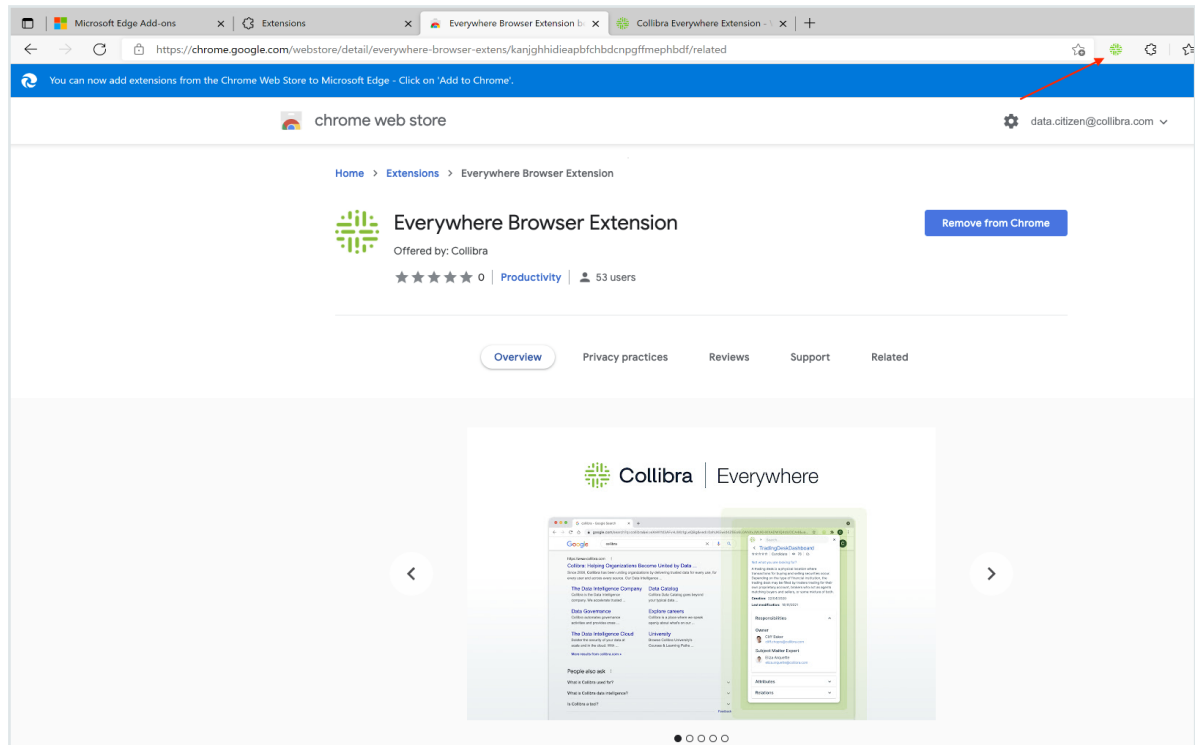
Microsoft Edge Add-ons
Extensions
Everywhere Browser Extension b
Collibra Everywhere Extension -

https://chrome.google.com/webstore/detail/everywhere-browser-extens/kanjghhidieapbfchbdcnpgffmephbdf/related

You can now add extensions from the Chrome Web Store to Microsoft Edge - Click on 'Add to Chrome'.

chrome web store

data.citizen@collibra.com

Home > Extensions > Everywhere Browser Extension

Everywhere Browser Extension
Offered by: Collibra
0 | Productivity | 53 users

Remove from Chrome

Overview
Privacy practices
Reviews
Support
Related

Collibra | Everywhere

Google
Collibra: Helping Organizations Become United by Data ...
The Data Intelligence Company
Data Catalog
Data Governance
Explore careers
The Data Intelligence Cloud
University
People also ask
What is Collibra used for?
What is Collibra data intelligence?
Is Collibra a tool?

TradingDeskDashboard
Responsibilities
Owner
Subject Matter Expert
Attributes
Relations